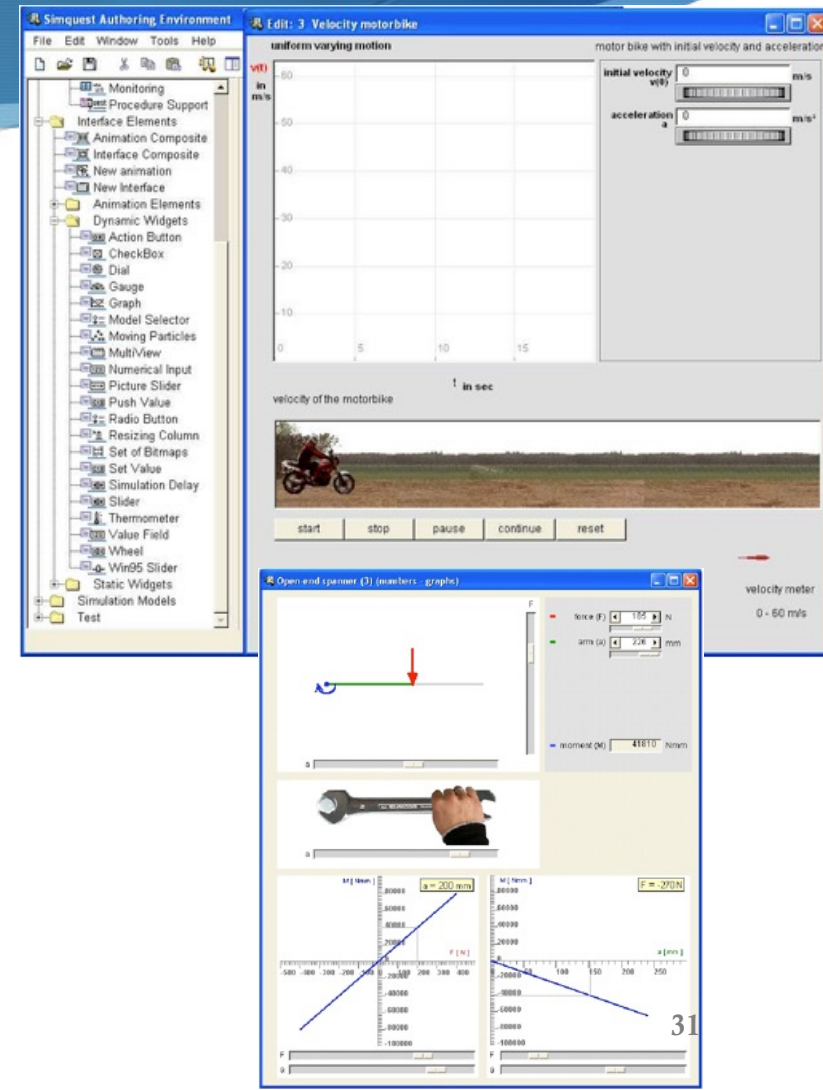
Simquest Authoring Environment
File Edit Window Tools Help
Monitoring
Procedure Support
Interface Elements
Animation Composite
Interface Composite
New animation
New Interface
Animation Elements
Dynamic Widgets
Action Button
CheckBox
Dial
Gauge
Graph
Model Selector
Moving Particles
MultiView
Numerical Input
Picture Slider
Push Value
Radio Button
Resizing Column
Set of Bitmaps
Set Value
Simulation Delay
Slider
Thermometer
Value Field
Wheel
Win95 Slider
Static Widgets
Simulation Models
Test

Edit: 3 Velocity motorbike
uniform varying motion
motor bike with initial velocity and acceleration
v(t) in m/s
60
50
40
30
20
10
0 5 10 15
t in sec
initial velocity v(0) 0 m/s
acceleration a 0 m/s²
velocity of the motorbike
start stop pause continue reset
velocity meter
0 - 60 m/s

Open-end spanner (3) (numbers - graphs)
F
force (F) 105 N
arm (a) 226 mm
moment (M) 41610 Nmm
a
a
M [ Nmm ]
a = 200 mm
80000
60000
40000
20000
F [ N ]
-500 -400 -300 -200 -100 100 200 300 400
-20000
-40000
-60000
-80000
-100000
M [ Nmm ]
F = -270N
80000
60000
40000
20000
a [ mm ]
100 150 200 250
-20000
-40000
-60000
-80000
-100000
F
a
F
a
31